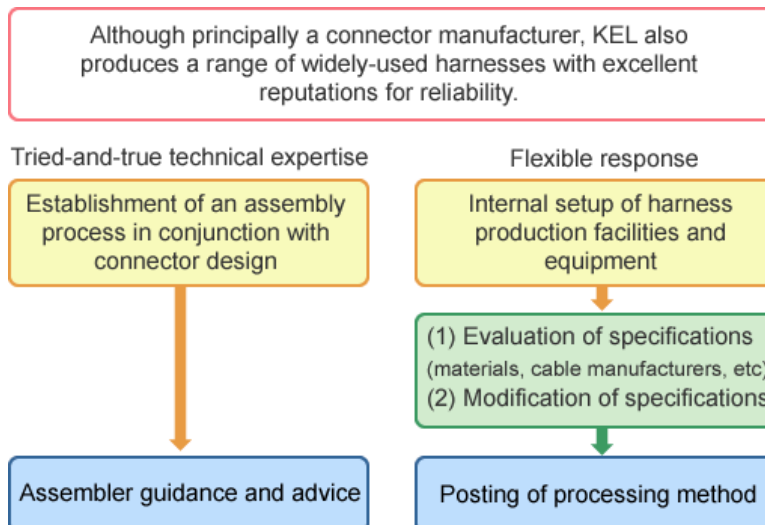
Although principally a connector manufacturer, KEL also produces a range of widely-used harnesses with excellent reputations for reliability.

Tried-and-true technical expertise

Establishment of an assembly process in conjunction with connector design

Assembler guidance and advice

Flexible response

Internal setup of harness production facilities and equipment

(1) Evaluation of specifications (materials, cable manufacturers, etc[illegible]
(2) Modification of specification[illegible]

Posting of processing method